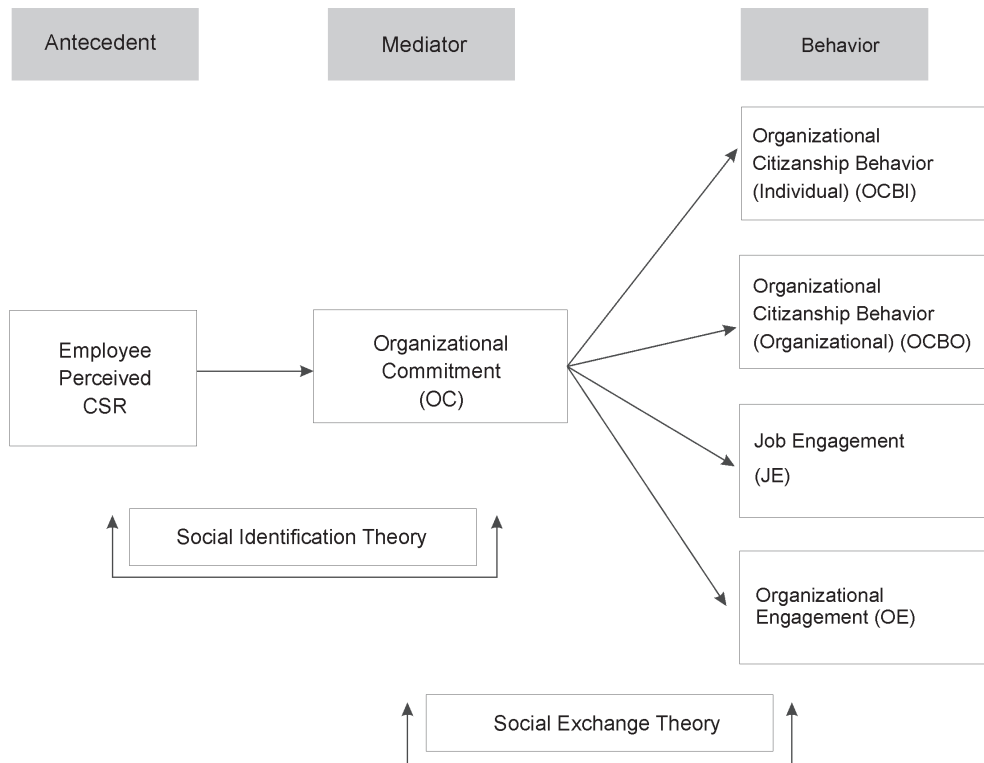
Antecedent

Mediator

Behavior

Organizational Citizanship Behavior (Individual) (OCBI)

Organizational Citizanship Behavior (Organizational) (OCBO)

Employee Perceived CSR

Organizational Commitment (OC)

Job Engagement (JE)

Social Identification Theory

Organizational Engagement (OE)

Social Exchange Theory